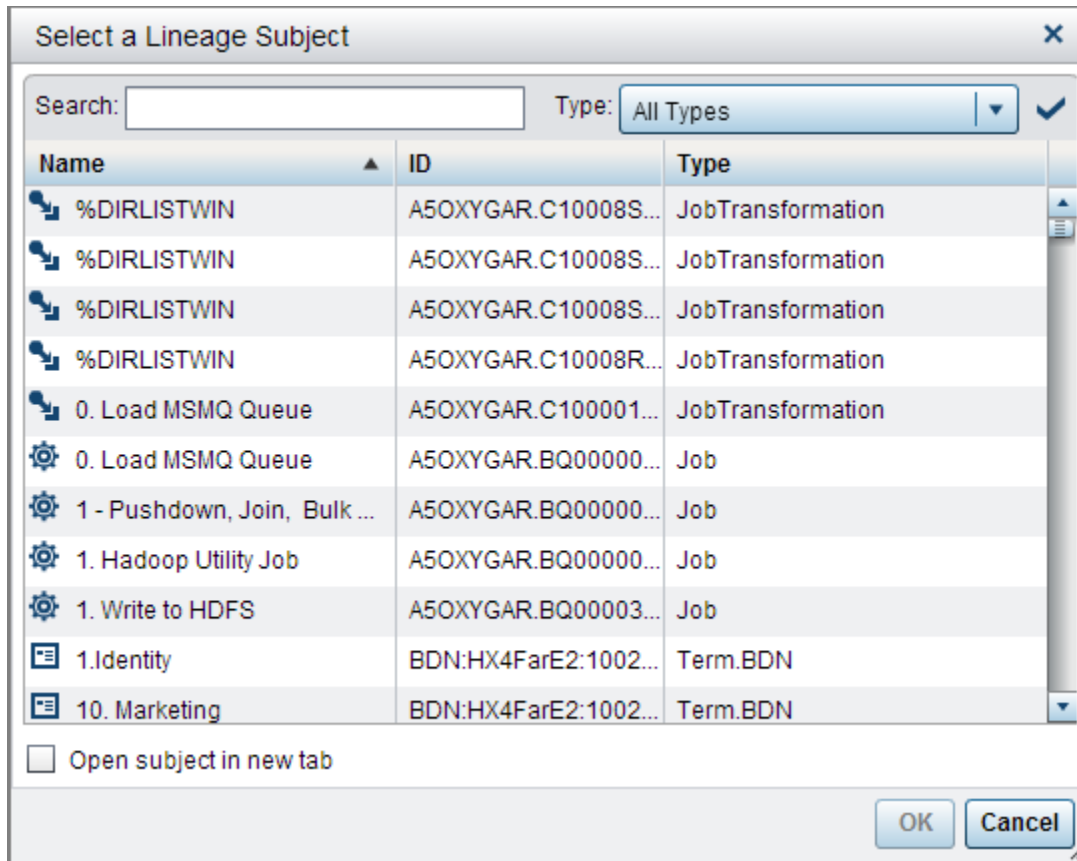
Select a Lineage Subject ×

Search: Type: All Types

| Name | ID | Type |
|---|---|---|
| %DIRLISTWIN | A5OXYGAR.C10008S... | JobTransformation |
| %DIRLISTWIN | A5OXYGAR.C10008S... | JobTransformation |
| %DIRLISTWIN | A5OXYGAR.C10008S... | JobTransformation |
| %DIRLISTWIN | A5OXYGAR.C10008R... | JobTransformation |
| 0. Load MSMQ Queue | A5OXYGAR.C100001... | JobTransformation |
| 0. Load MSMQ Queue | A5OXYGAR.BQ00000... | Job |
| 1 - Pushdown, Join, Bulk ... | A5OXYGAR.BQ00000... | Job |
| 1. Hadoop Utility Job | A5OXYGAR.BQ00000... | Job |
| 1. Write to HDFS | A5OXYGAR.BQ00003... | Job |
| 1.Identity | BDN:HX4FarE2:1002... | Term.BDN |
| 10. Marketing | BDN:HX4FarE2:1002... | Term.BDN |

Open subject in new tab

OK Cancel